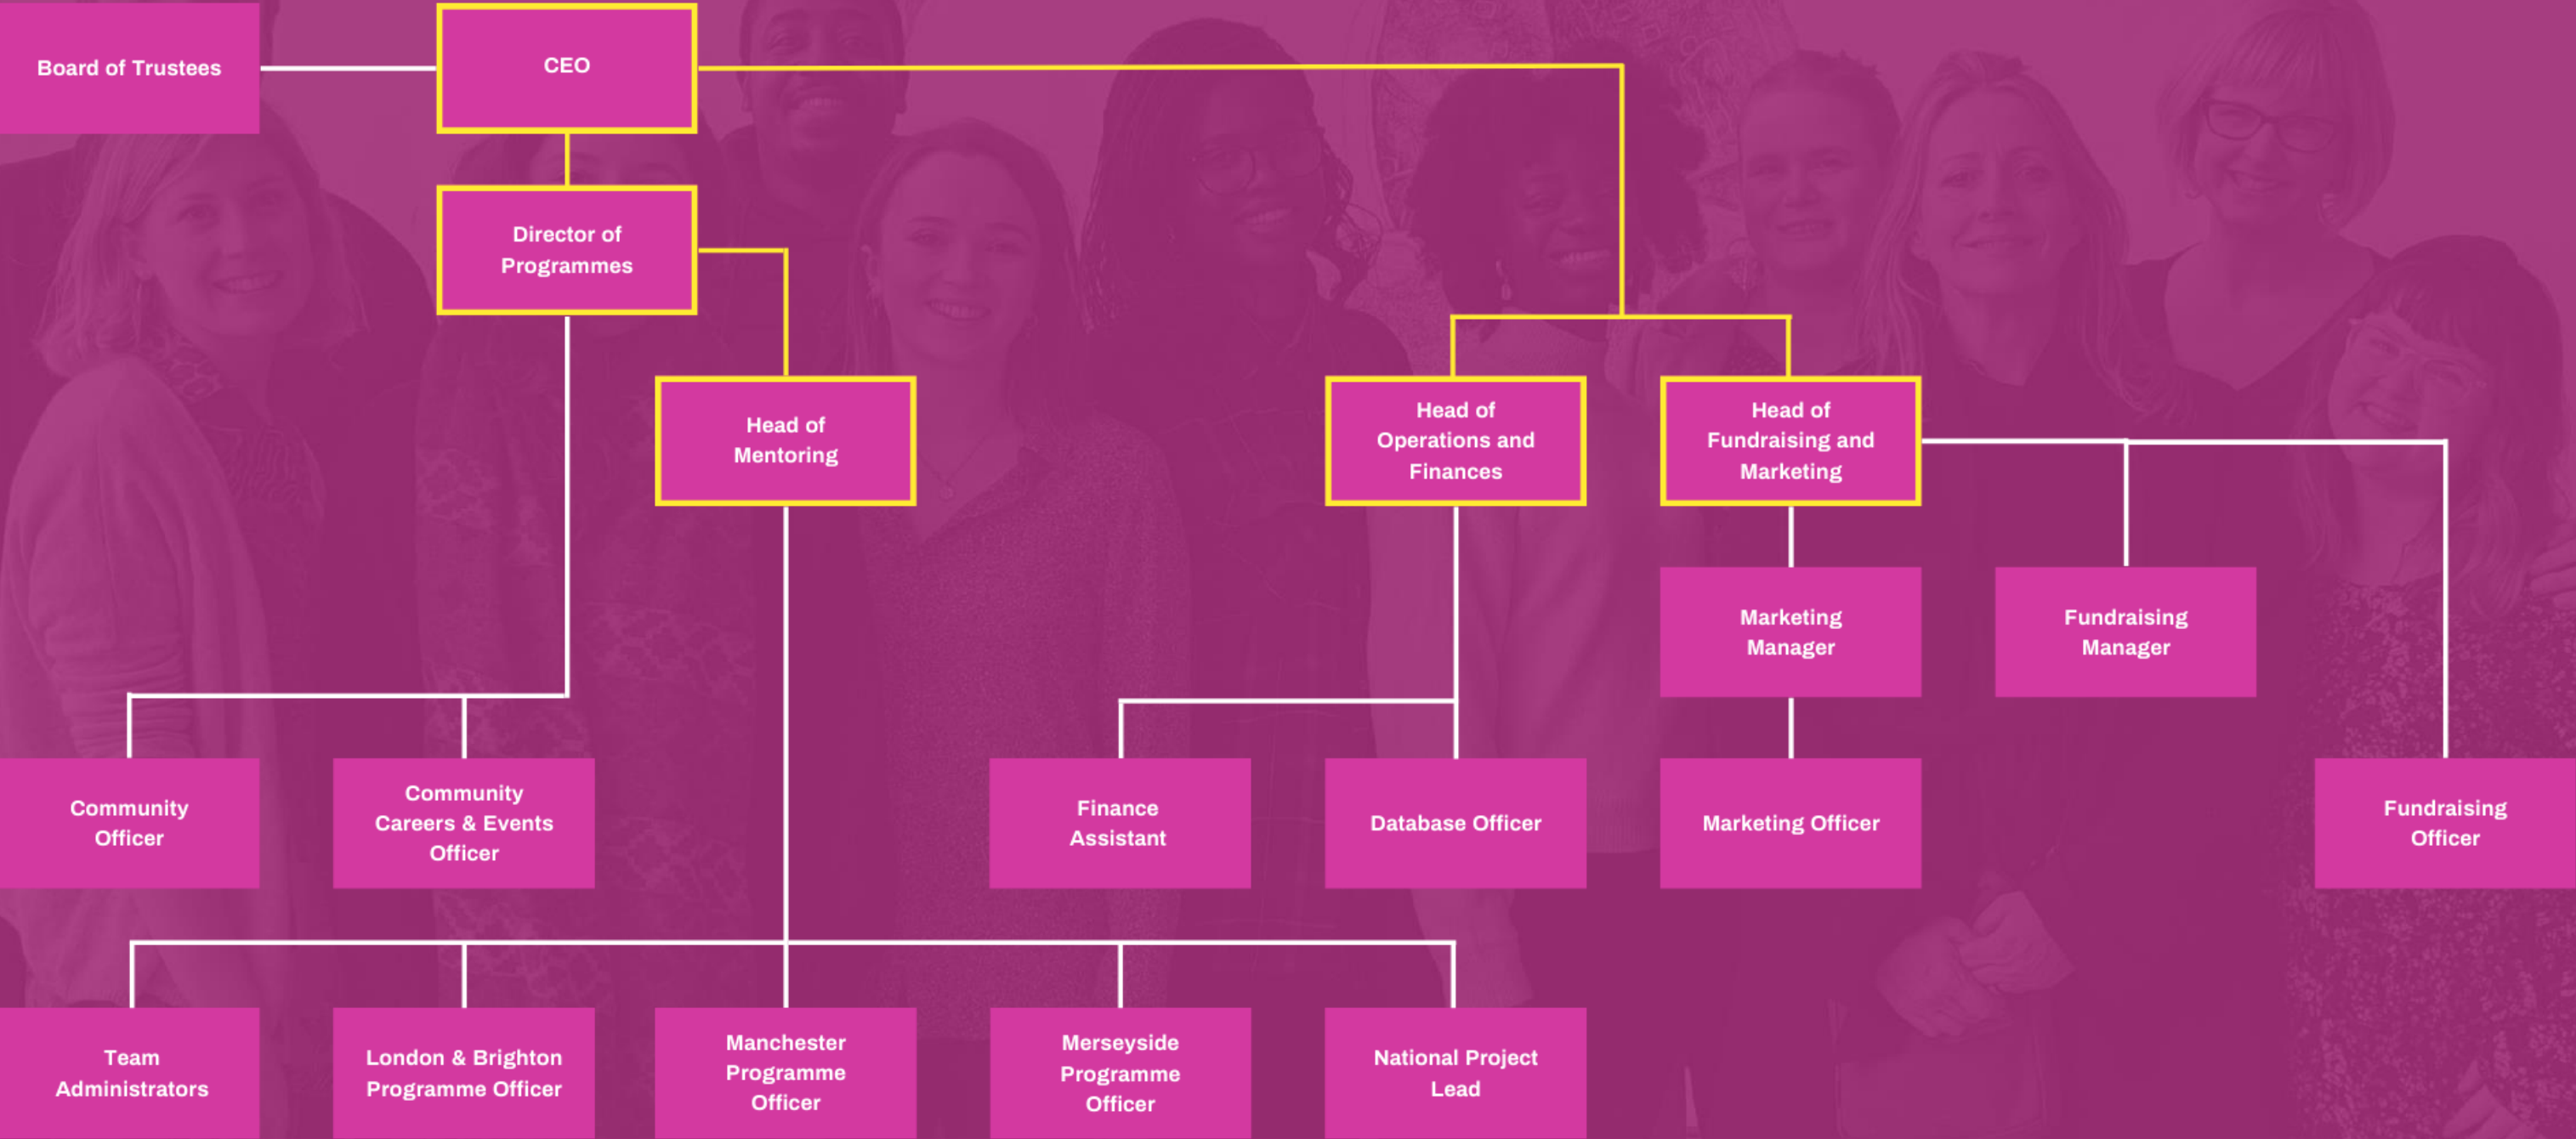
Board of Trustees

CEO

Director of Programmes

Head of Mentoring

Head of Operations and Finances

Head of Fundraising and Marketing

Marketing Manager

Fundraising Manager

Community Officer

Community Careers & Events Officer

Finance Assistant

Database Officer

Marketing Officer

Fundraising Officer

Team Administrators

London & Brighton Programme Officer

Manchester Programme Officer

Merseyside Programme Officer

National Project Lead